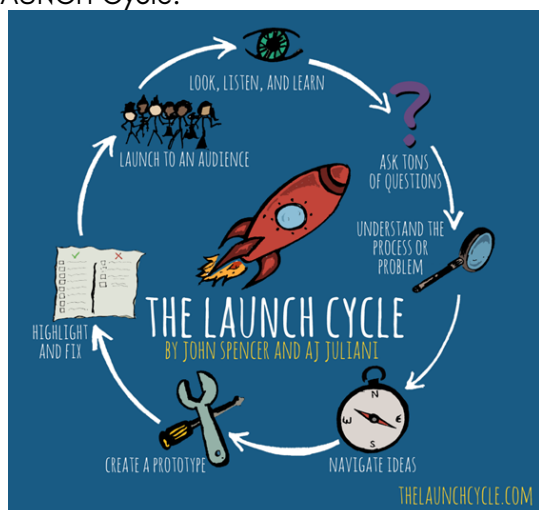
LAUNCH Cycle:

LOOK, LISTEN, AND LEARN

ASK TONS OF QUESTIONS

UNDERSTAND THE PROCESS OR PROBLEM

NAVIGATE IDEAS

N
W E
S

CREATE A PROTOTYPE

HIGHLIGHT AND FIX

LAUNCH TO AN AUDIENCE

THE LAUNCH CYCLE
BY JOHN SPENCER AND AJ JULIANI

THELAUNCHCYCLE.COM